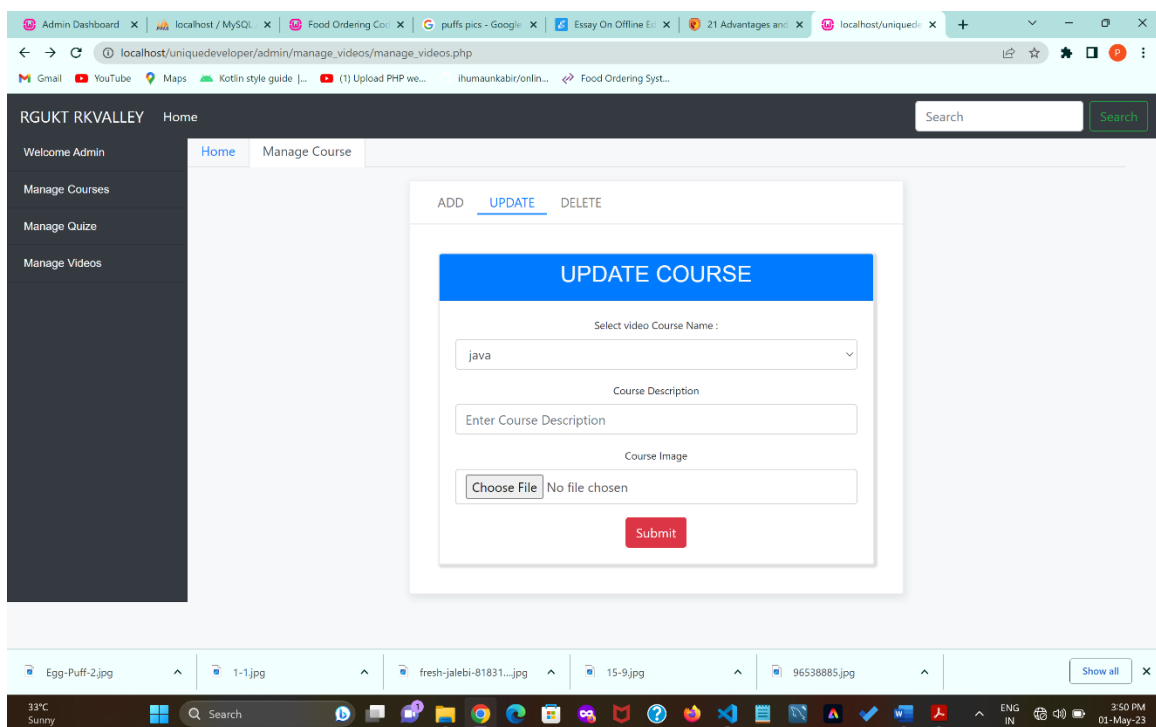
Admin Dashboard × | localhost / MySQL × | Food Ordering Co × | puffs pics - Google × | Essay On Offline Ed × | 21 Advantages and × | localhost/uniqued ×

localhost/uniquedeveloper/admin/manage_videos/manage_videos.php

Gmail YouTube Maps Kotlin style guide |... (1) Upload PHP we... ihumaunkabir/onlin... Food Ordering Syst...

RGUKT RKVALLEY Home

Search Search

Welcome Admin

Manage Courses

Manage Quize

Manage Videos

Home Manage Course

ADD UPDATE DELETE

UPDATE COURSE

Select video Course Name :

java

Course Description

Enter Course Description

Course Image

Choose File No file chosen

Submit

Egg-Puff-2.jpg 1-1.jpg fresh-jalebi-81831....jpg 15-9.jpg 96538885.jpg Show all ×

33°C Sunny

Search

ENG IN

3:50 PM 01-May-23